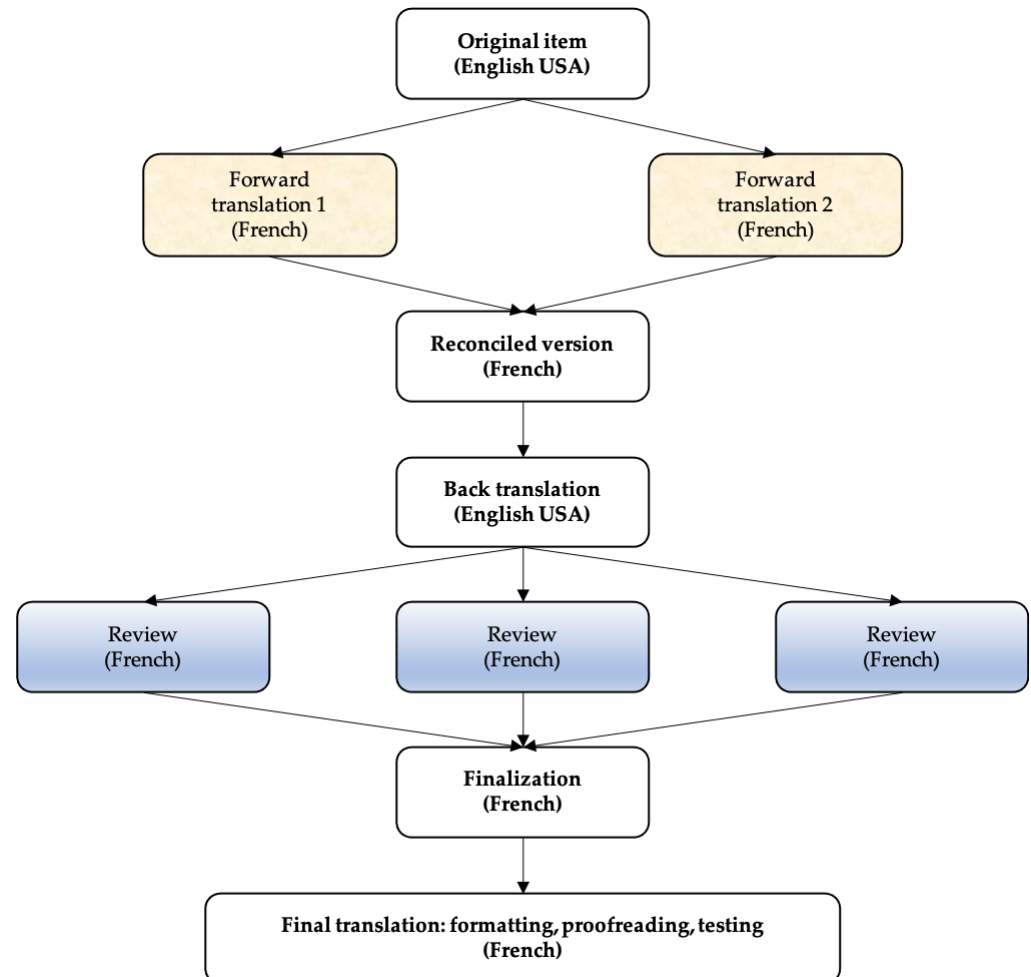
Original item
(English USA)

Forward translation 1
(French)

Forward translation 2
(French)

Reconciled version
(French)

Back translation
(English USA)

Review
(French)

Review
(French)

Review
(French)

Finalization
(French)

Final translation: formatting, proofreading, testing
(French)